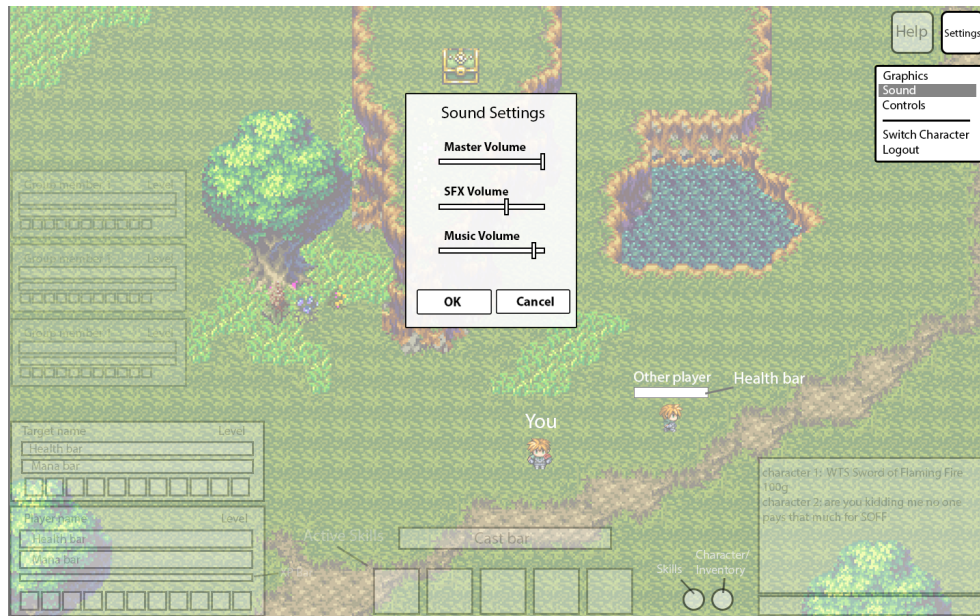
Help

Settings

Graphics
Sound
Controls
Switch Character
Logout

Sound Settings

Master Volume

SFX Volume

Music Volume

OK

Cancel

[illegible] Level

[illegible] Level

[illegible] Level

Other player

Health bar

You

Target name Level
Health bar
Mana bar

Player name Level
Health bar
Mana bar

Active Skills

Cast bar

Skills

Character/ Inventory

character 1: WTS Sword of Flaming Fire 100g
character 2: are you kidding me no one pays that much for SOFF